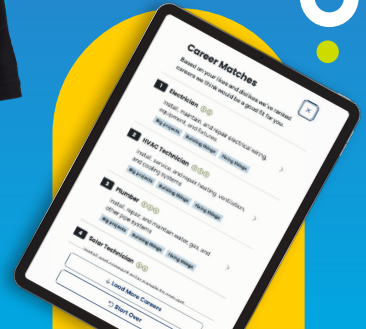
Career Matches

Based on your likes and dislikes we've ranked careers we think would be a good fit for you.

1 Electrician

Install, maintain, and repair electrical wiring, equipment, and fixtures.

2 HVAC Technician

Install, service, and repair heating, ventilation, and cooling systems.

3 Plumber

Install, repair, and maintain water, gas, and other pipe systems.

4 Solar Technician

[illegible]

Load More Careers

Start Over